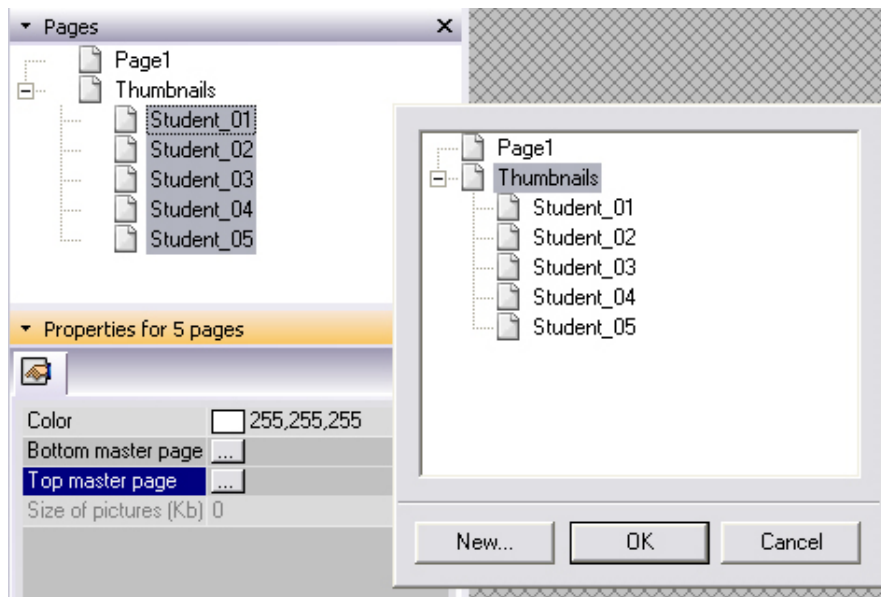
Pages ×

Page1
Thumbnails
Student_01
Student_02
Student_03
Student_04
Student_05

Properties for 5 pages

Color 255,255,255
Bottom master page ...
Top master page ...
Size of pictures (Kb) 0

Page1
Thumbnails
Student_01
Student_02
Student_03
Student_04
Student_05

New...
OK
Cancel